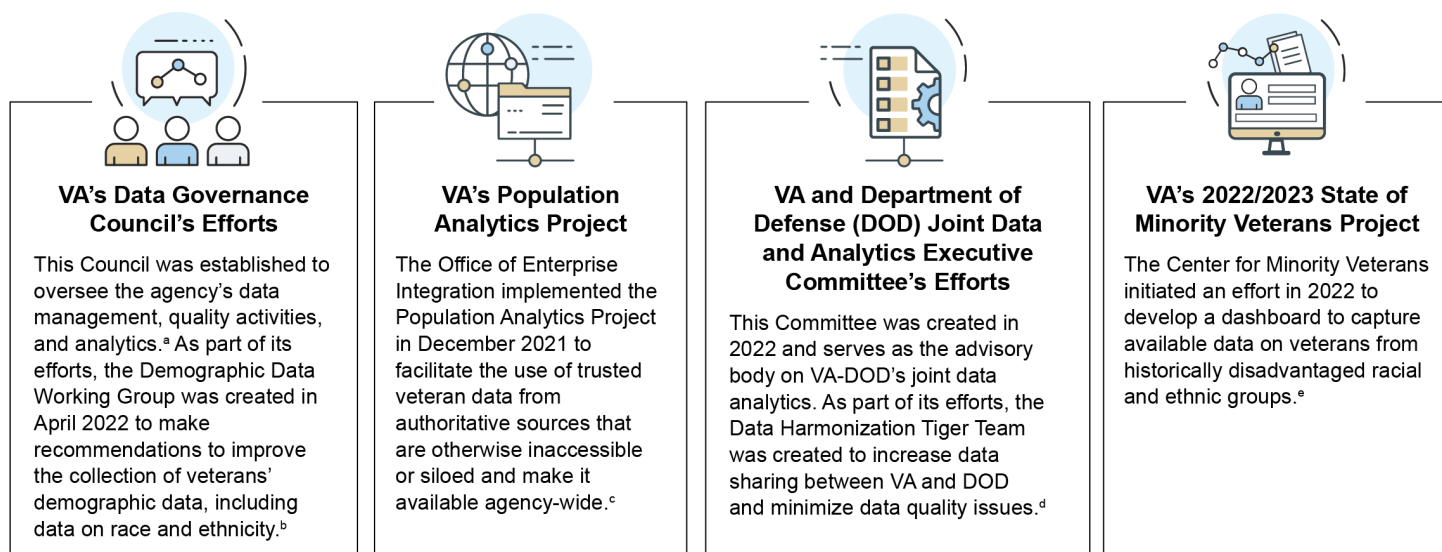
VA's Data Governance Council's Efforts

This Council was established to oversee the agency's data management, quality activities, and analytics.$^{a}$ As part of its efforts, the Demographic Data Working Group was created in April 2022 to make recommendations to improve the collection of veterans' demographic data, including data on race and ethnicity.$^{b}$

VA's Population Analytics Project

The Office of Enterprise Integration implemented the Population Analytics Project in December 2021 to facilitate the use of trusted veteran data from authoritative sources that are otherwise inaccessible or siloed and make it available agency-wide.$^{c}$

VA and Department of Defense (DOD) Joint Data and Analytics Executive Committee's Efforts

This Committee was created in 2022 and serves as the advisory body on VA-DOD's joint data analytics. As part of its efforts, the Data Harmonization Tiger Team was created to increase data sharing between VA and DOD and minimize data quality issues.$^{d}$

VA's 2022/2023 State of Minority Veterans Project

The Center for Minority Veterans initiated an effort in 2022 to develop a dashboard to capture available data on veterans from historically disadvantaged racial and ethnic groups.$^{e}$